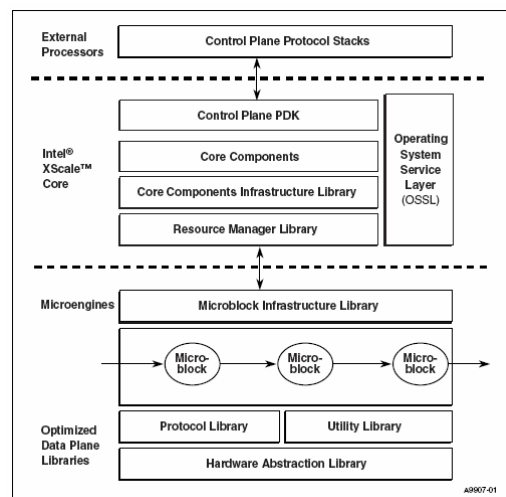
External Processors

Control Plane Protocol Stacks

Intel® XScale™ Core

Control Plane PDK

Core Components

Core Components Infrastructure Library

Resource Manager Library

Operating System Service Layer (OSSL)

Microengines

Microblock Infrastructure Library

Microblock

Microblock

Microblock

Optimized Data Plane Libraries

Protocol Library

Utility Library

Hardware Abstraction Library

A9907-01